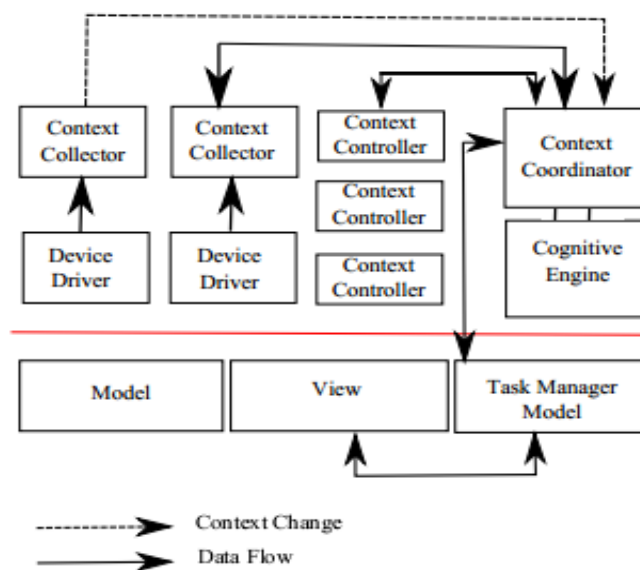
Context Collector

Context Collector

Context Controller

Context Controller

Context Controller

Context Coordinator

Cognitive Engine

Device Driver

Device Driver

Model

View

Task Manager Model

Context Change

Data Flow